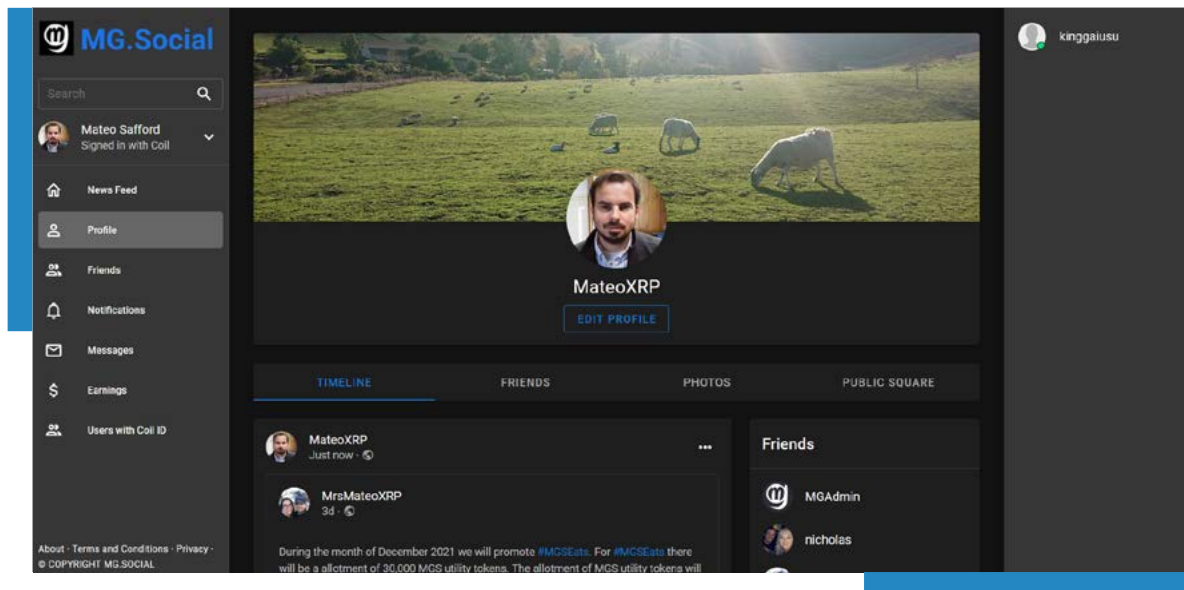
MG.Social

Search

Mateo Safford
Signed in with Coil

News Feed
Profile
Friends
Notifications
Messages
Earnings
Users with Coil ID

About · Terms and Conditions · Privacy · © COPYRIGHT MG.SOCIAL

MateoXRP
EDIT PROFILE

TIMELINE
FRIENDS
PHOTOS
PUBLIC SQUARE

MateoXRP
Just now ·

...

MrsMateoXRP
3d ·

During the month of December 2021 we will promote #MGSEats. For #MGSEats there will be a allotment of 30,000 MGS utility tokens. The allotment of MGS utility tokens will

Friends
MGAdmin
nicholas

kinggaiusu